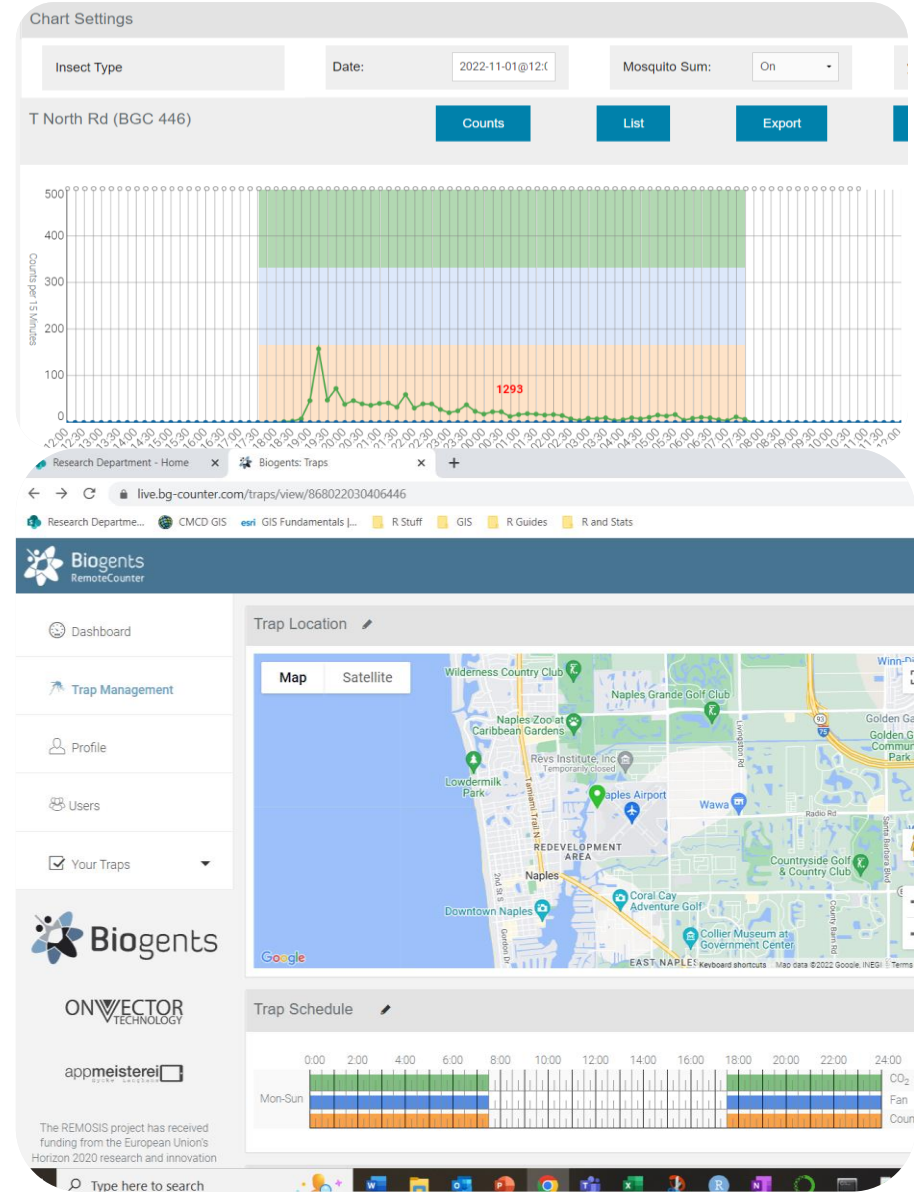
Chart Settings

Insect Type

Date: 2022-11-01@12:(

Mosquito Sum: On

T North Rd (BGC 446)

Counts List Export

500
400
300
200
100
0

Counts per 15 Minutes

1293

12:00 12:30 13:00 13:30 14:00 14:30 15:00 15:30 16:00 16:30 17:00 17:30 18:00 18:30 19:00 19:30 20:00 20:30 21:00 21:30 22:00 22:30 23:00 23:30 00:00 00:30 01:00 01:30 02:00 02:30 03:00 03:30 04:00 04:30 05:00 05:30 06:00 06:30 07:00 07:30 08:00 08:30 09:00 09:30 10:00 10:30 11:00 11:30 12:00

Research Department - Home ×
Biogents: Traps ×
+

live.bg-counter.com/traps/view/868022030406446

Research Departme... CMCD GIS esri GIS Fundamentals |... R Stuff GIS R Guides R and Stats

Biogents RemoteCounter

Dashboard

Trap Management

Profile

Users

Your Traps

Biogents

ONVECTOR TECHNOLOGY

appmeisterei

The REMOSIS project has received funding from the European Union's Horizon 2020 research and innovation

Trap Location

Map Satellite

Wilderness Country Club
Naples Grande Golf Club
Naples Zoo at Caribbean Gardens
Revs Institute, Inc Temporarily closed
Lowdermilk Park
Naples Airport
Wawa
Radio Rd
REDEVELOPMENT AREA
Naples
Countryside Golf & Country Club
Coral Cay Adventure Golf
Downtown Naples
Collier Museum at Government Center
EAST NAPLES
Golden Ga
Golden Ga Commun Park
Winn-Di
Livingston Rd
Tamiami Trail N
Santa Barbara Blvd
County Barn Rd
2nd St S
Gordon Dr
Google
Keyboard shortcuts Map data ©2022 Google, INEGI Terms

Trap Schedule

0:00 2:00 4:00 6:00 8:00 10:00 12:00 14:00 16:00 18:00 20:00 22:00 24:00

Mon-Sun

$CO_2$
Fan
Coun

Type here to search